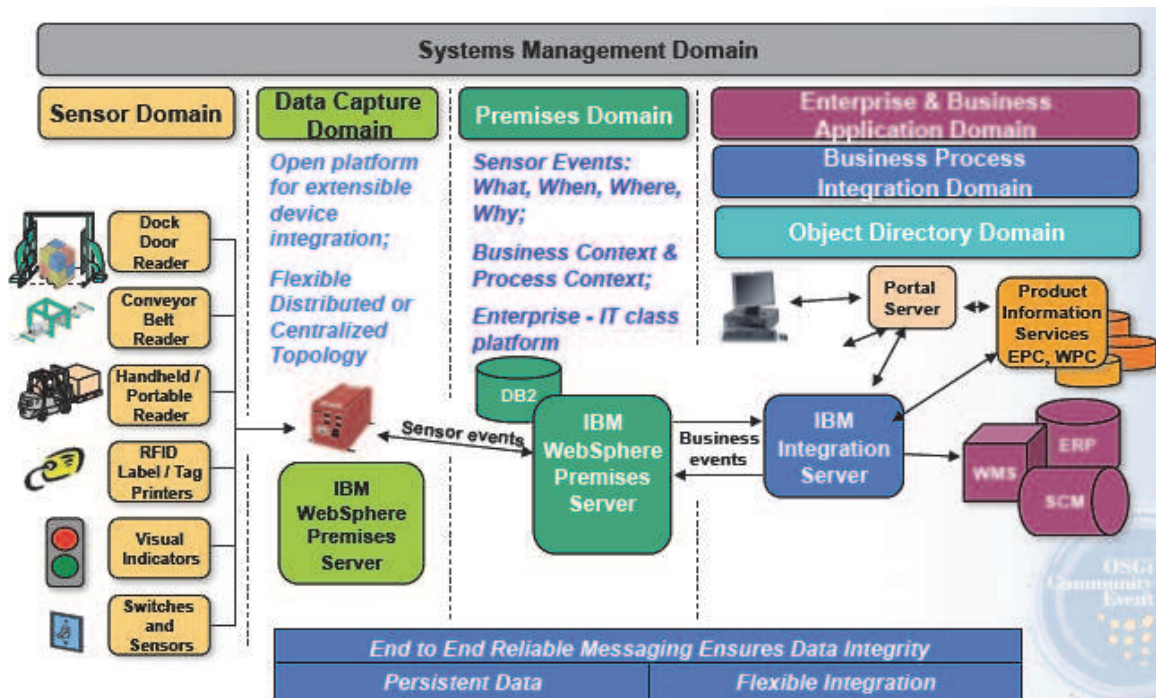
Systems Management Domain

Sensor Domain

Data Capture Domain

Premises Domain

Enterprise & Business Application Domain

Business Process Integration Domain

Object Directory Domain

Open platform for extensible device integration;

Flexible Distributed or Centralized Topology

Sensor Events: What, When, Where, Why;

Business Context & Process Context;

Enterprise - IT class platform

Dock Door Reader

Conveyor Belt Reader

Handheld / Portable Reader

RFID Label / Tag Printers

Visual Indicators

Switches and Sensors

Portal Server

Product Information Services EPC, WPC

DB2

Sensor events

IBM WebSphere Premises Server

Business events

IBM Integration Server

ERP

WMS

SCM

IBM WebSphere Premises Server

OSGi Community Event

End to End Reliable Messaging Ensures Data Integrity

| Persistent Data | Flexible Integration |
|---|---|